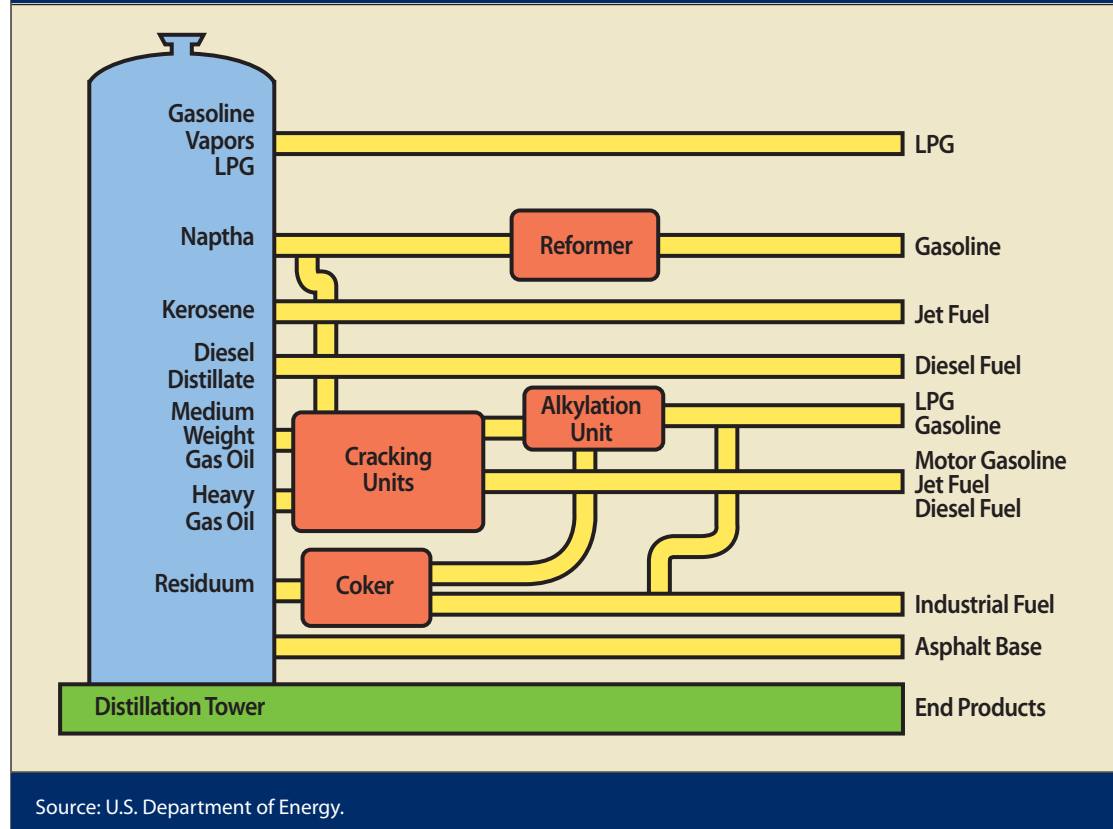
Gasoline
Vapors
LPG

Naptha

Kerosene

Diesel
Distillate

Medium
Weight
Gas Oil

Heavy
Gas Oil

Residuum

Reformer

Cracking
Units

Alkylation
Unit

Coker

LPG

Gasoline

Jet Fuel

Diesel Fuel

LPG
Gasoline

Motor Gasoline
Jet Fuel
Diesel Fuel

Industrial Fuel

Asphalt Base

Distillation Tower

End Products

Source: U.S. Department of Energy.